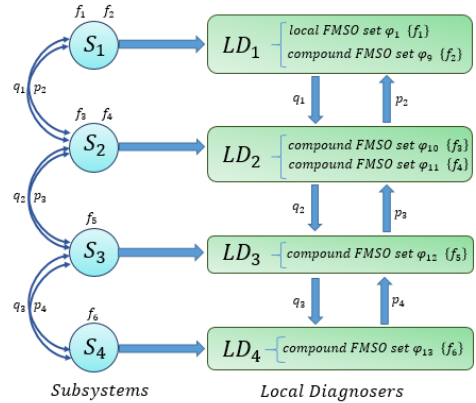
$f_1$ $f_2$
$S_1$
$q_1$ $p_2$
$f_3$ $f_4$
$S_2$
$q_2$ $p_3$
$f_5$
$S_3$
$q_3$ $p_4$
$f_6$
$S_4$

$LD_1$ local FMSO set $\varphi_1$ $\{f_1\}$
compound FMSO set $\varphi_9$ $\{f_2\}$
$q_1$ $p_2$
$LD_2$ compound FMSO set $\varphi_{10}$ $\{f_3\}$
compound FMSO set $\varphi_{11}$ $\{f_4\}$
$q_2$ $p_3$
$LD_3$ compound FMSO set $\varphi_{12}$ $\{f_5\}$
$q_3$ $p_4$
$LD_4$ compound FMSO set $\varphi_{13}$ $\{f_6\}$

Subsystems
Local Diagnosers